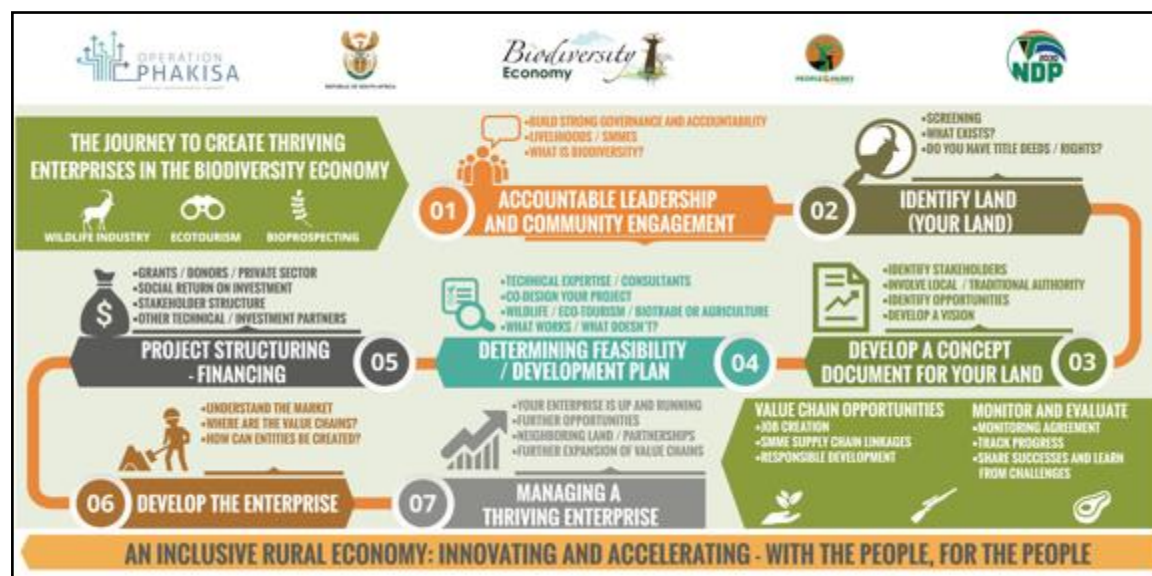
OPERATION PHAKISA

REPUBLIC OF SOUTH AFRICA

Biodiversity Economy

NDP 2030

THE JOURNEY TO CREATE THRIVING ENTERPRISES IN THE BIODIVERSITY ECONOMY

WILDLIFE INDUSTRY ECOTOURISM BIOPROSPECTING

•BUILD STRONG GOVERNANCE AND ACCOUNTABILITY
•LIVELIHOODS / SMMES
•WHAT IS BIODIVERSITY?

01 ACCOUNTABLE LEADERSHIP AND COMMUNITY ENGAGEMENT

•SCREENING
•WHAT EXISTS?
•DO YOU HAVE TITLE DEEDS / RIGHTS?

02 IDENTIFY LAND (YOUR LAND)

•GRANTS / DONORS / PRIVATE SECTOR
•SOCIAL RETURN ON INVESTMENT
•STAKEHOLDER STRUCTURE
•OTHER TECHNICAL / INVESTMENT PARTNERS

PROJECT STRUCTURING - FINANCING 05

•TECHNICAL EXPERTISE / CONSULTANTS
•CO-DESIGN YOUR PROJECT
•WILDLIFE / ECO-TOURISM / BIOTRADE OR AGRICULTURE
•WHAT WORKS / WHAT DOESN'T?

DETERMINING FEASIBILITY / DEVELOPMENT PLAN 04

•IDENTIFY STAKEHOLDERS
•INVOLVE LOCAL / TRADITIONAL AUTHORITY
•IDENTIFY OPPORTUNITIES
•DEVELOP A VISION

DEVELOP A CONCEPT DOCUMENT FOR YOUR LAND 03

•UNDERSTAND THE MARKET
•WHERE ARE THE VALUE CHAINS?
•HOW CAN ENTITIES BE CREATED?

06 DEVELOP THE ENTERPRISE

•YOUR ENTERPRISE IS UP AND RUNNING
•FURTHER OPPORTUNITIES
•NEIGHBORING LAND / PARTNERSHIPS
•FURTHER EXPANSION OF VALUE CHAINS

07 MANAGING A THRIVING ENTERPRISE

VALUE CHAIN OPPORTUNITIES
•JOB CREATION
•SMME SUPPLY CHAIN LINKAGES
•RESPONSIBLE DEVELOPMENT

MONITOR AND EVALUATE
•MONITORING AGREEMENT
•TRACK PROGRESS
•SHARE SUCCESSES AND LEARN FROM CHALLENGES

AN INCLUSIVE RURAL ECONOMY: INNOVATING AND ACCELERATING - WITH THE PEOPLE, FOR THE PEOPLE